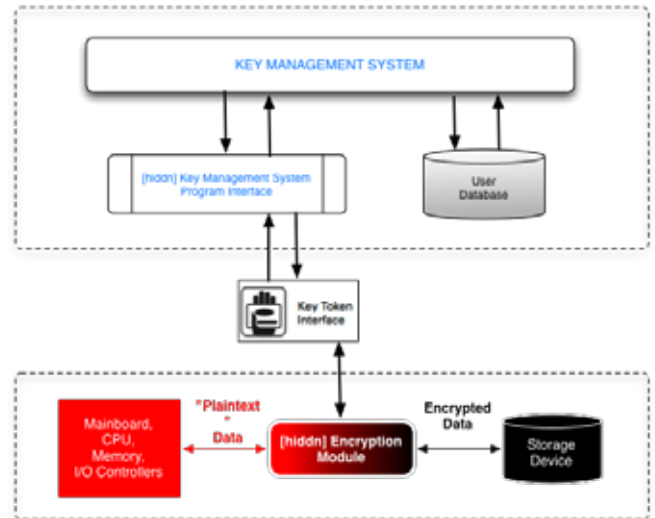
KEY MANAGEMENT SYSTEM

[hiddn] Key Management System Program Interface

User Database

Key Token Interface

Mainboard, CPU, Memory, I/O Controllers

"Plaintext" Data

[hiddn] Encryption Module

Encrypted Data

Storage Device